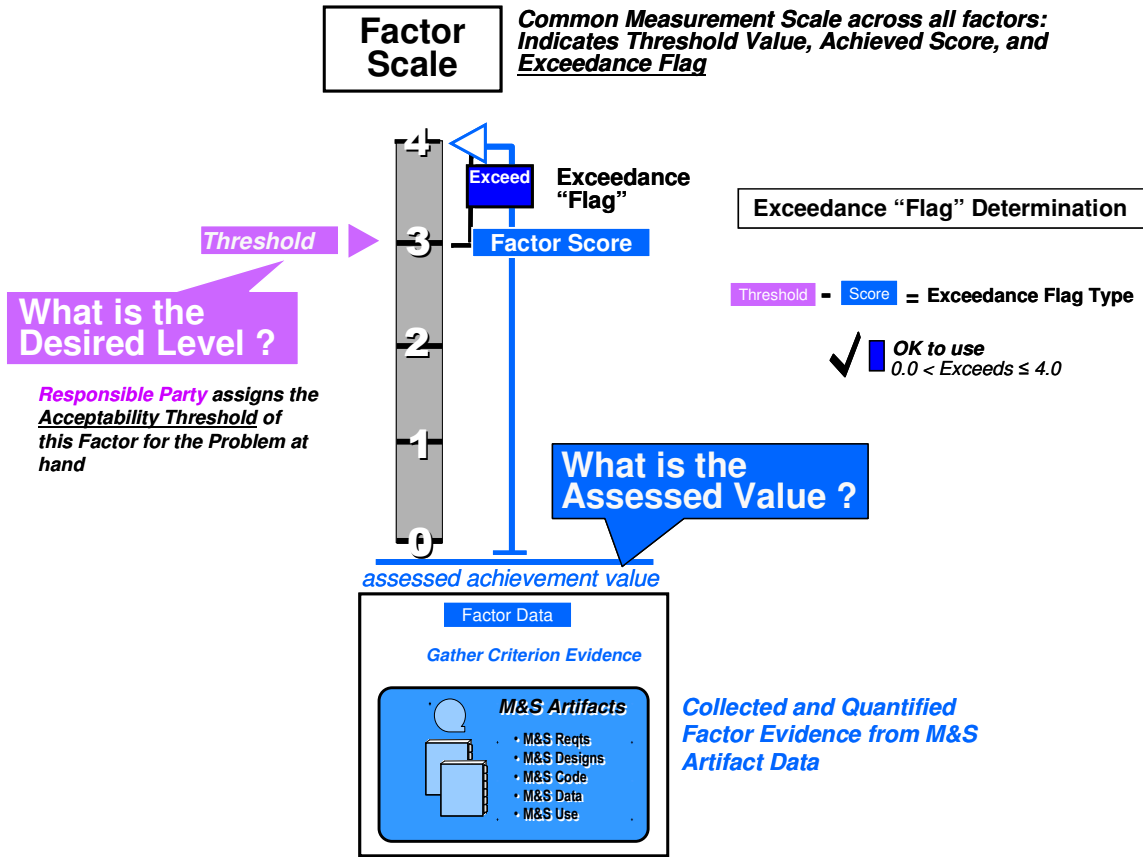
Factor Scale

Common Measurement Scale across all factors: Indicates Threshold Value, Achieved Score, and Exceedance Flag

4

Exceed

Exceedance "Flag"

Exceedance "Flag" Determination

Threshold

3

Factor Score

What is the Desired Level ?

Threshold - Score = Exceedance Flag Type

2

OK to use
0.0 < Exceeds ≤ 4.0

Responsible Party assigns the Acceptability Threshold of this Factor for the Problem at hand

1

What is the Assessed Value ?

0

assessed achievement value

Factor Data

Gather Criterion Evidence

M&S Artifacts
• M&S Reqts
• M&S Designs
• M&S Code
• M&S Data
• M&S Use

Collected and Quantified Factor Evidence from M&S Artifact Data